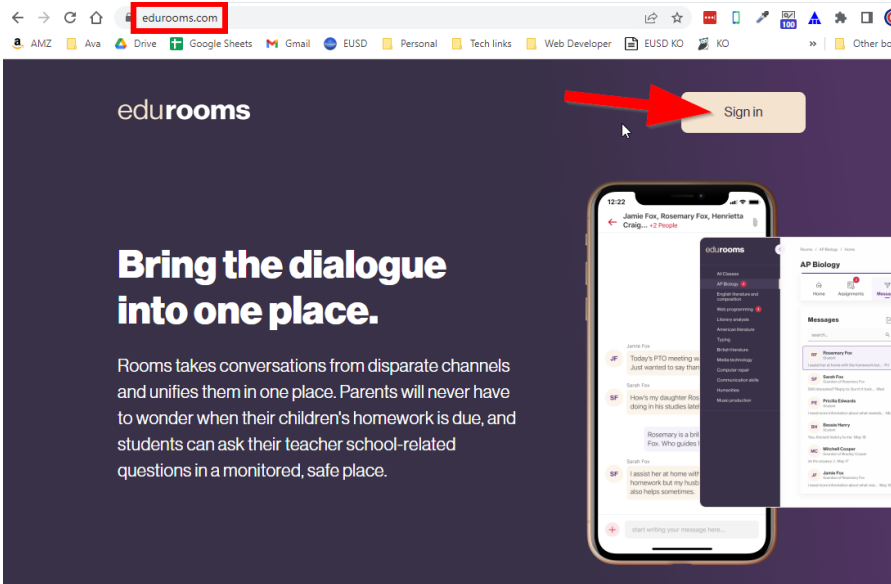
edurooms.com

AMZ Ava Drive Google Sheets Gmail EUSD Personal Tech links Web Developer EUSD KO KO » Other bo

edurooms

Sign in

12:22

Jamie Fox, Rosemary Fox, Henrietta Craig... +2 People

Jamie Fox

JF Today's PTO meeting w Just wanted to say than

Sarah Fox

SF How's my daughter Ros doing in his studies late

Rosemary is a bril Fox. Who guides i

Sarah Fox

SF I assist her at home with homework but my husb also helps sometimes.

start writing your message here...

edurooms

All Classes
AP Biology
English literature and composition
Web programming
Literary analysis
American literature
Typing
British literature
Media technology
Computer repair
Communication skills
Humanities
Music production

Home / AP Biology / Home

AP Biology

Home Assignments Messa

Messages

search...

Rosemary Fox
Sarah Fox
Pricilla Edwards
Bessie Henry
Mitchell Cooper
Jamie Fox

Bring the dialogue into one place.

Rooms takes conversations from disparate channels and unifies them in one place. Parents will never have to wonder when their children's homework is due, and students can ask their teacher school-related questions in a monitored, safe place.